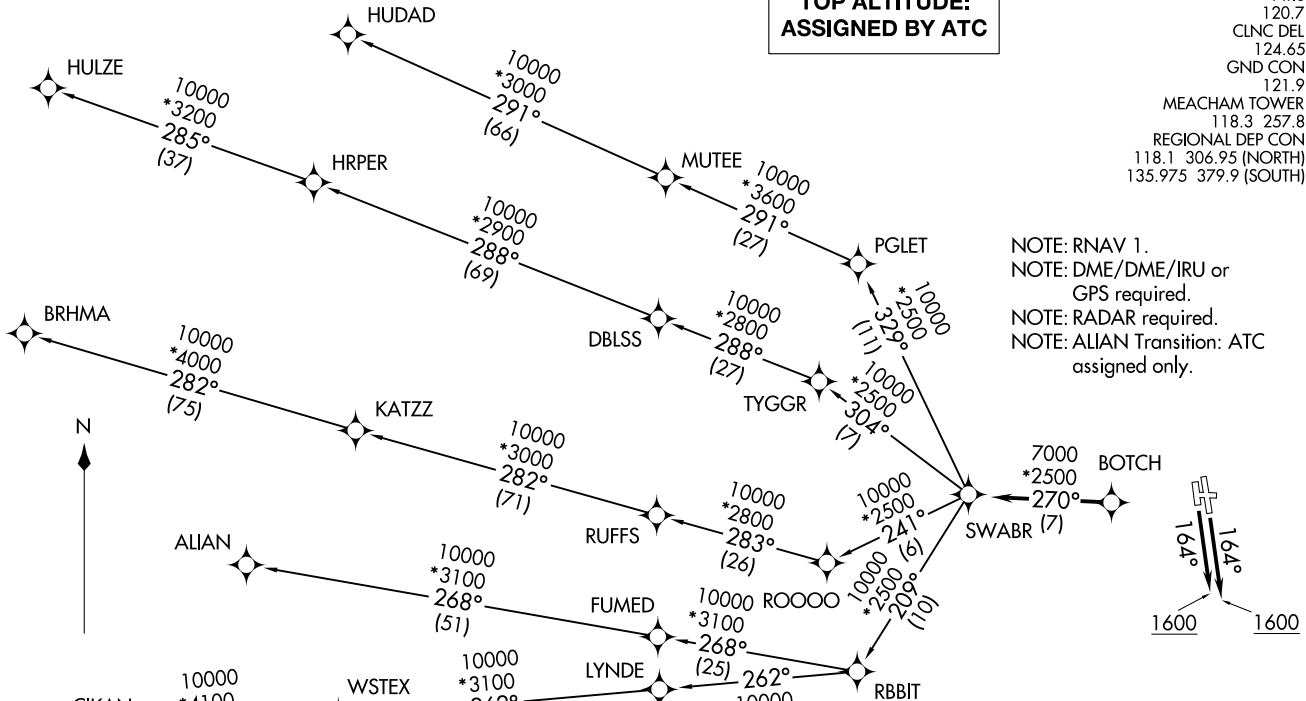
TOP ALTITUDE:
ASSIGNED BY ATC

120.7
CLNC DEL
124.65
GND CON
121.9
MEACHAM TOWER
118.3 257.8
REGIONAL DEP CON
118.1 306.95 (NORTH)
135.975 379.9 (SOUTH)

HUDAD
10000
*3000
291°
(66)

HULZE
10000
*3200
285°
(37)

MUTEE
10000
*3600
291°
(27)

HRPER
10000
*2900
288°
(69)

PGLET
10000
*2500
329°
(11)

NOTE: RNAV 1.
NOTE: DME/DME/IRU or GPS required.
NOTE: RADAR required.
NOTE: ALIAN Transition: ATC assigned only.

BRHMA
10000
*4000
282°
(75)

DBLSS
10000
*2800
288°
(27)

TYGGR
10000
*2500
304°
(7)

N

KATZZ
10000
*3000
282°
(71)

7000
*2500
270°
(7)
BOTCH

SWABR

RUFFS
10000
*2800
283°
(26)

10000
*2500
241°
(6)

ROOOO

164°
164°

ALIAN
10000
*3100
268°
(51)

FUMED
10000
*3100
268°
(25)

10000
*2500
209°
(10)

1600
1600

LYNDE
10000
*3100
262°

RBBIT

10000

WSTEX
10000
*4100

CIKAN